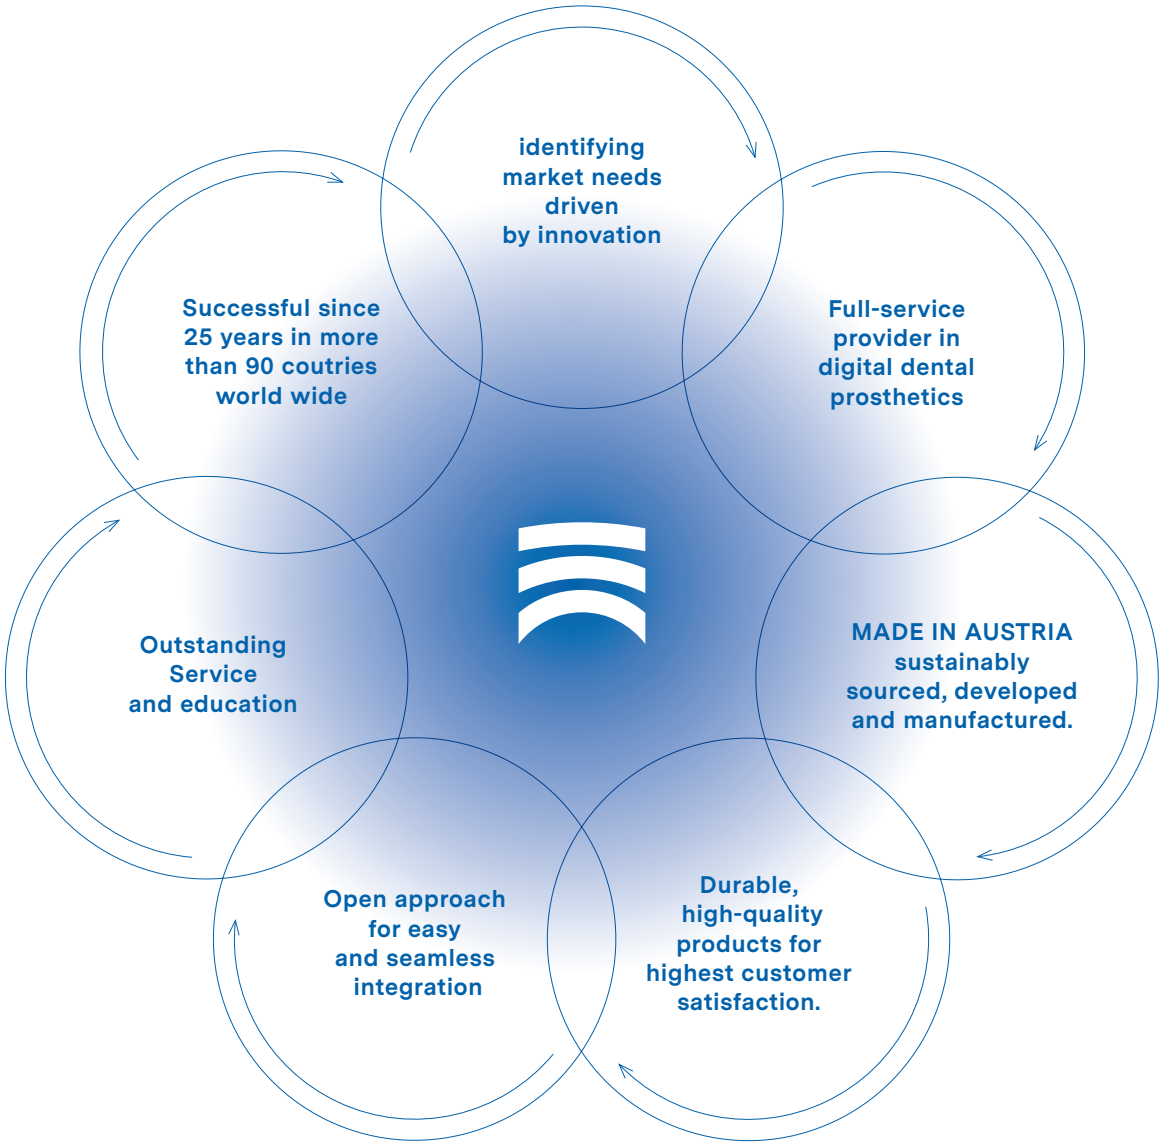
identifying market needs driven by innovation

Full-service provider in digital dental prosthetics

MADE IN AUSTRIA sustainably sourced, developed and manufactured.

Durable, high-quality products for highest customer satisfaction.

Open approach for easy and seamless integration

Outstanding Service and education

Successful since 25 years in more than 90 coutries world wide